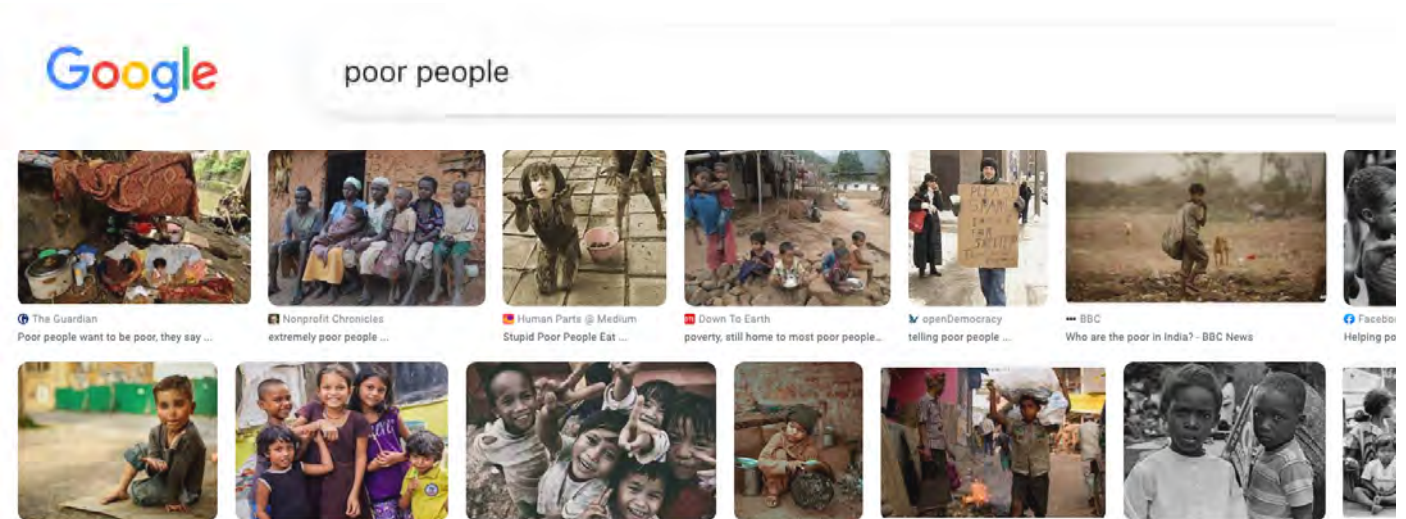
Google

poor people

The Guardian
Poor people want to be poor, they say ...

Nonprofit Chronicles
extremely poor people ...

Human Parts @ Medium
Stupid Poor People Eat ...

Down To Earth
poverty, still home to most poor people...

openDemocracy
telling poor people ...

BBC
Who are the poor in India? - BBC News

Facebo
Helping po